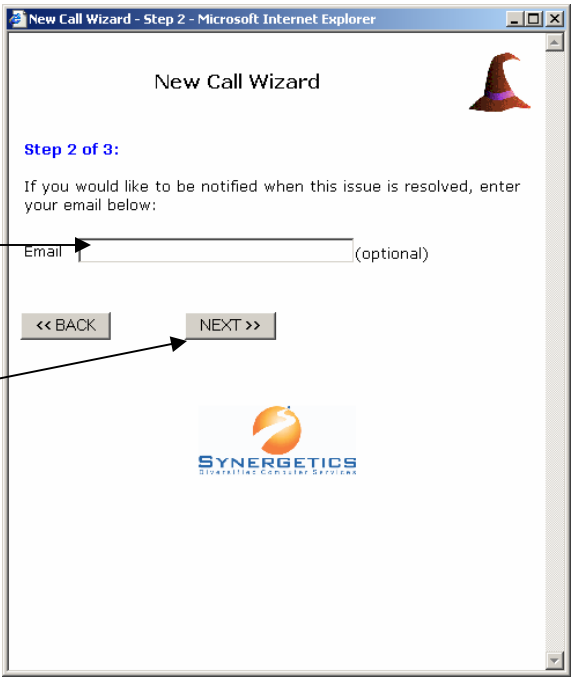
New Call Wizard - Step 2 - Microsoft Internet Explorer

New Call Wizard

Step 2 of 3:

If you would like to be notified when this issue is resolved, enter your email below:

Email (optional)

<< BACK NEXT >>

SYNERGETICS
Diversified Computer Services